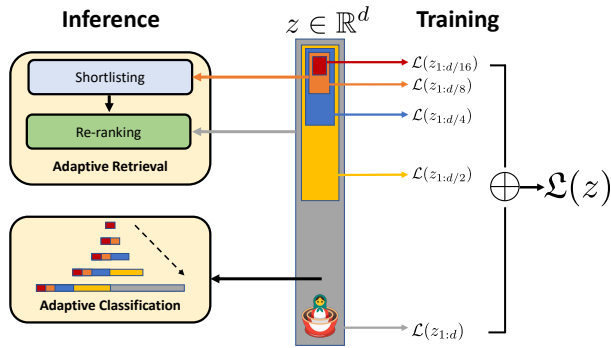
Inference

$z \in \mathbb{R}^d$

Training

Shortlisting

Re-ranking

Adaptive Retrieval

Adaptive Classification

$\mathcal{L}(z_{1:d/16})$

$\mathcal{L}(z_{1:d/8})$

$\mathcal{L}(z_{1:d/4})$

$\mathcal{L}(z_{1:d/2})$

$\mathcal{L}(z_{1:d})$

$\bigoplus \rightarrow \mathfrak{L}(z)$